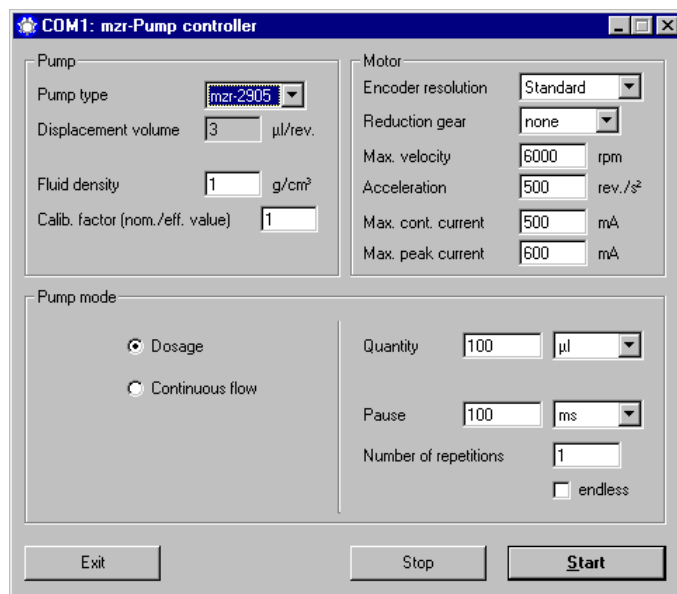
COM1: mzr-Pump controller

Pump
Pump type mzr-2905
Displacement volume 3 µl/rev.
Fluid density 1 g/cm³
Calib. factor (nom./eff. value) 1

Motor
Encoder resolution Standard
Reduction gear none
Max. velocity 6000 rpm
Acceleration 500 rev./s²
Max. cont. current 500 mA
Max. peak current 600 mA

Pump mode
Dosage
Continuous flow

Quantity 100 µl
Pause 100 ms
Number of repetitions 1
endless

Exit
Stop
Start